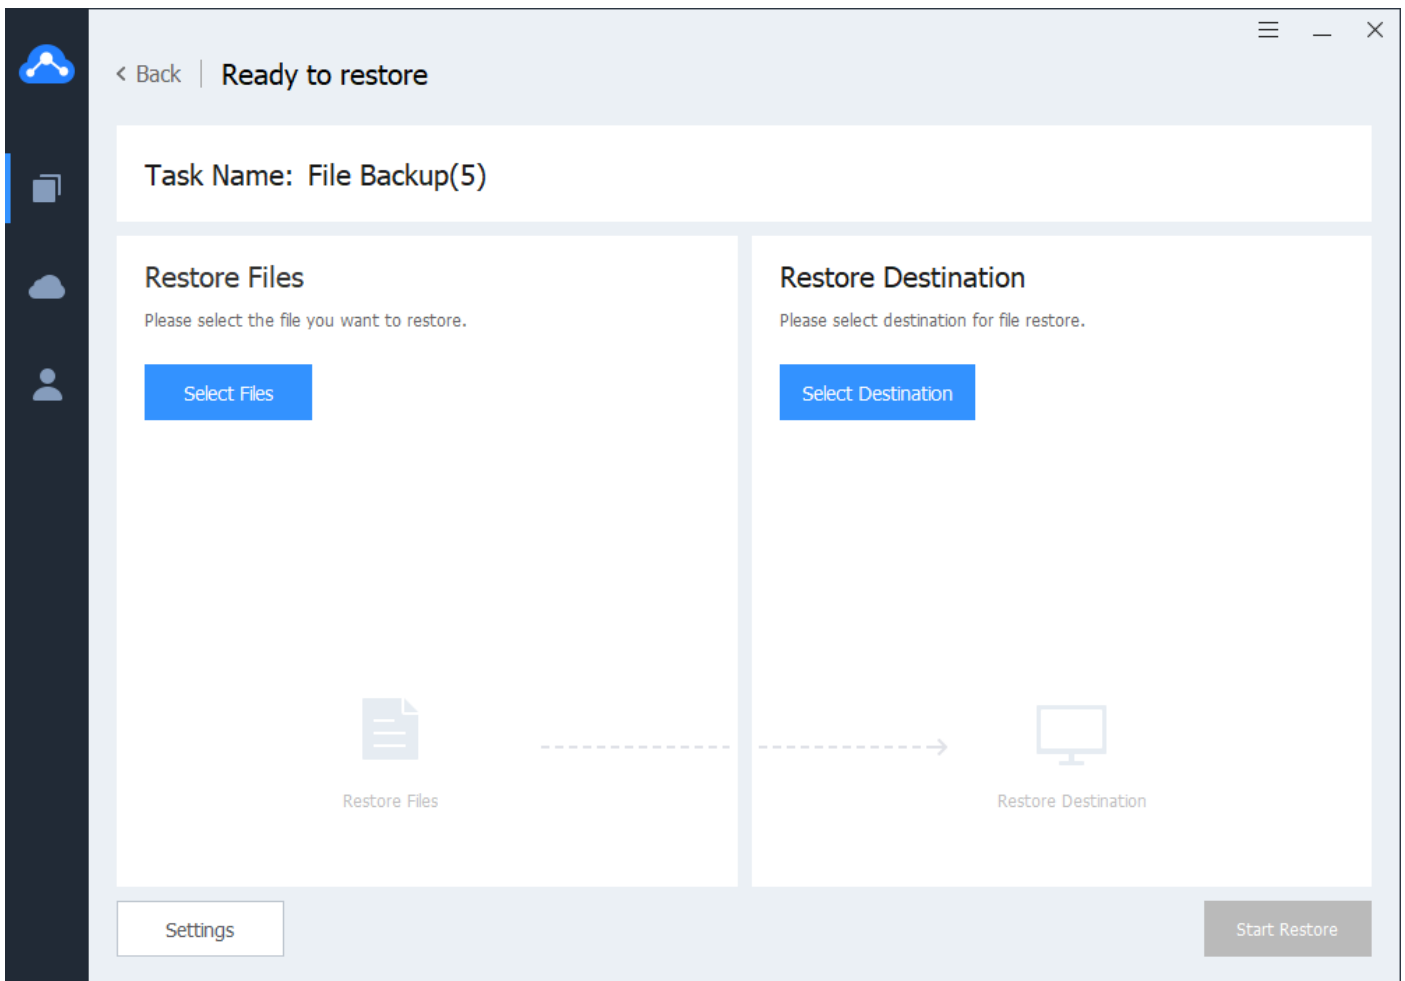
< Back | Ready to restore

Task Name: File Backup(5)

Restore Files

Please select the file you want to restore.

Select Files

Restore Destination

Please select destination for file restore.

Select Destination

Restore Files

Restore Destination

Settings

Start Restore